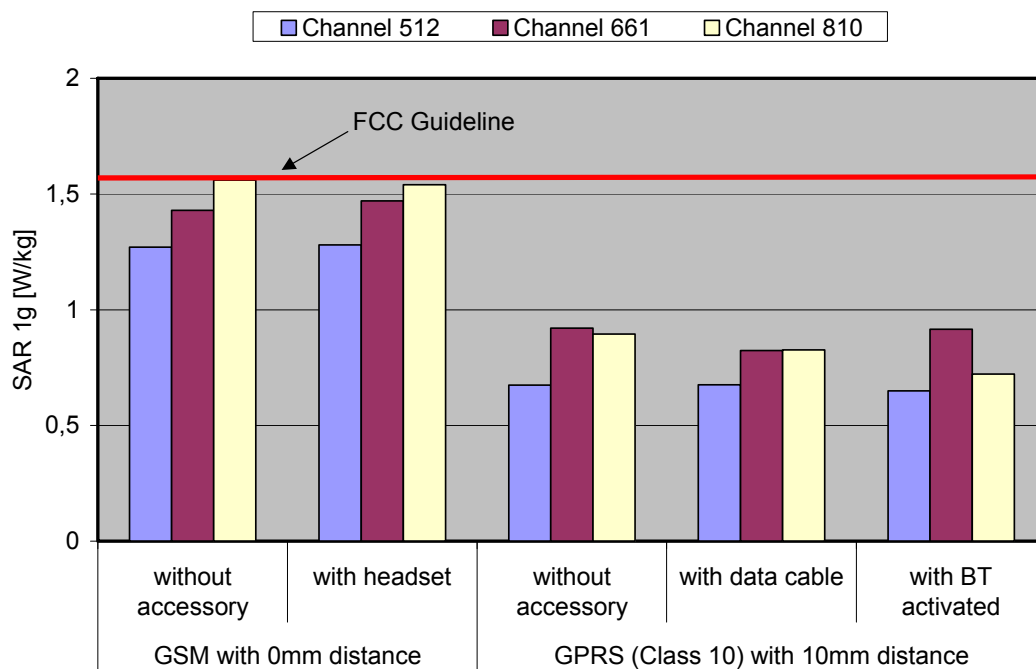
Channel 512 Channel 661 Channel 810

FCC Guideline

SAR 1g [W/kg]

2
1,5
1
0,5
0

without accessory
with headset
without accessory
with data cable
with BT activated

GSM with 0mm distance
GPRS (Class 10) with 10mm distance